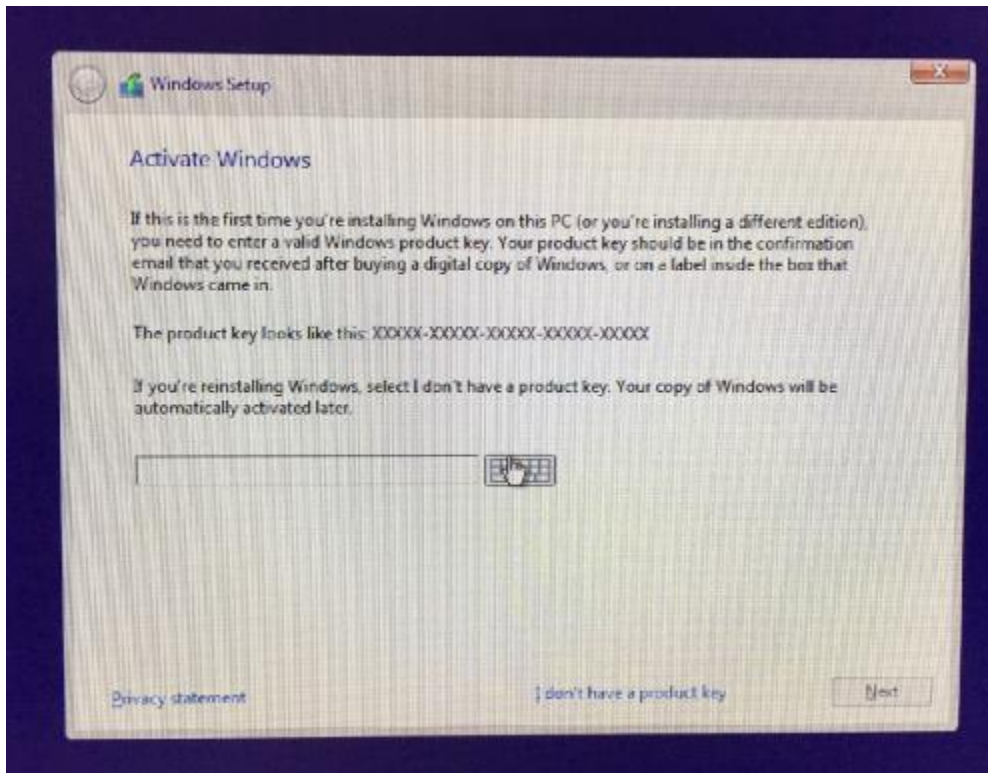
Windows Setup

Activate Windows

If this is the first time you're installing Windows on this PC (or you're installing a different edition), you need to enter a valid Windows product key. Your product key should be in the confirmation email that you received after buying a digital copy of Windows, or on a label inside the box that Windows came in.

The product key looks like this: XXXXX-XXXXX-XXXXX-XXXXX-XXXXX

If you're reinstalling Windows, select I don't have a product key. Your copy of Windows will be automatically activated later.

Privacy statement

I don't have a product key

Next